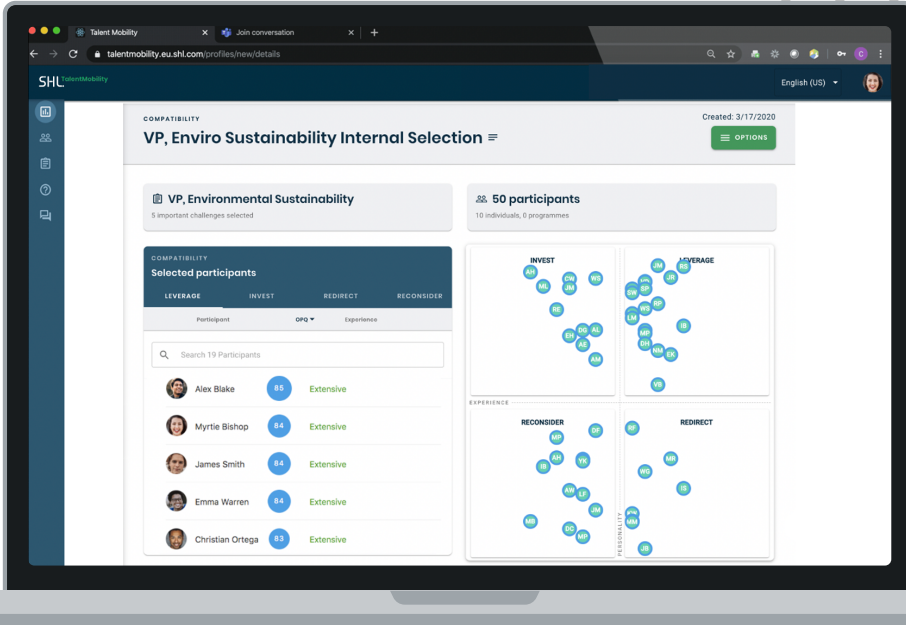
Talent Mobility
Join conversation
talentmobility.eu.shl.com/profiles/new/details

SHL TalentMobility
English (US)

COMPATIBILITY
VP, Enviro Sustainability Internal Selection
Created: 3/17/2020
OPTIONS

VP, Environmental Sustainability
5 important challenges selected

50 participants
10 individuals, 0 programmes

COMPATIBILITY
Selected participants
LEVERAGE INVEST REDIRECT RECONSIDER

Participant OPQ Experience

Search 19 Participants

| | | |
|---|---|---|
| Alex Blake | 85 | Extensive |
| Myrtie Bishop | 84 | Extensive |
| James Smith | 84 | Extensive |
| Emma Warren | 84 | Extensive |
| Christian Ortega | 83 | Extensive |

INVEST
AH CW WS ML JM RE DG AL EH AE AM

LEVERAGE
JM RS JR SW EP WS RP LM IB MP DH NM EK VB

EXPERIENCE

RECONSIDER
MP DF AH IB YK AW LF JM MB DC MP

REDIRECT
RF MR WG IS MM JB

PERSONALITY